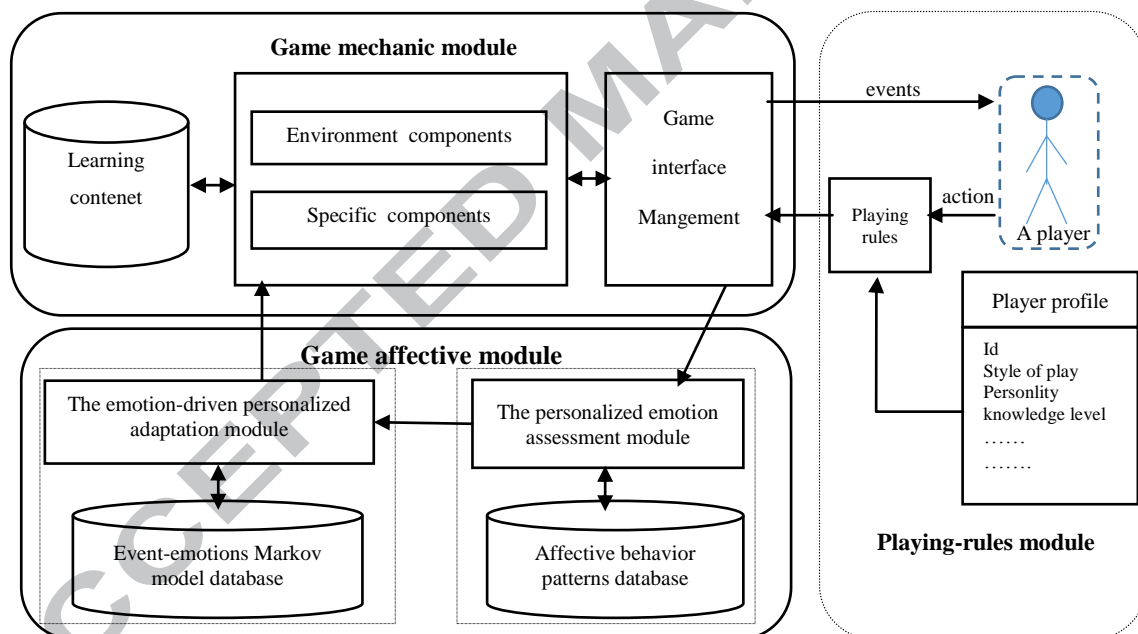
Game mechanic module

Learning contenet

Environment components

Specific components

Game interface Mangement

events

action

Playing rules

A player

Player profile

Id
Style of play
Personlity
knowledge level
……
…….

Game affective module

The emotion-driven personalized adaptation module

The personalized emotion assessment module

Event-emotions Markov model database

Affective behavior patterns database

Playing-rules module

ACCEPTED MA